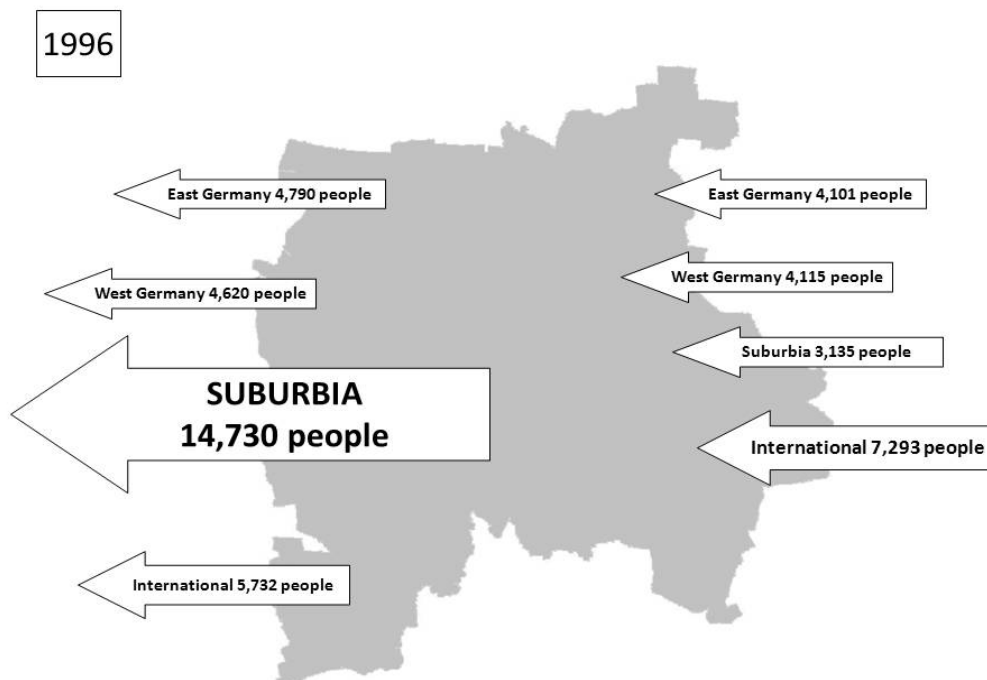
1996

East Germany 4,790 people

East Germany 4,101 people

West Germany 4,115 people

West Germany 4,620 people

Suburbia 3,135 people

SUBURBIA
14,730 people

International 7,293 people

International 5,732 people